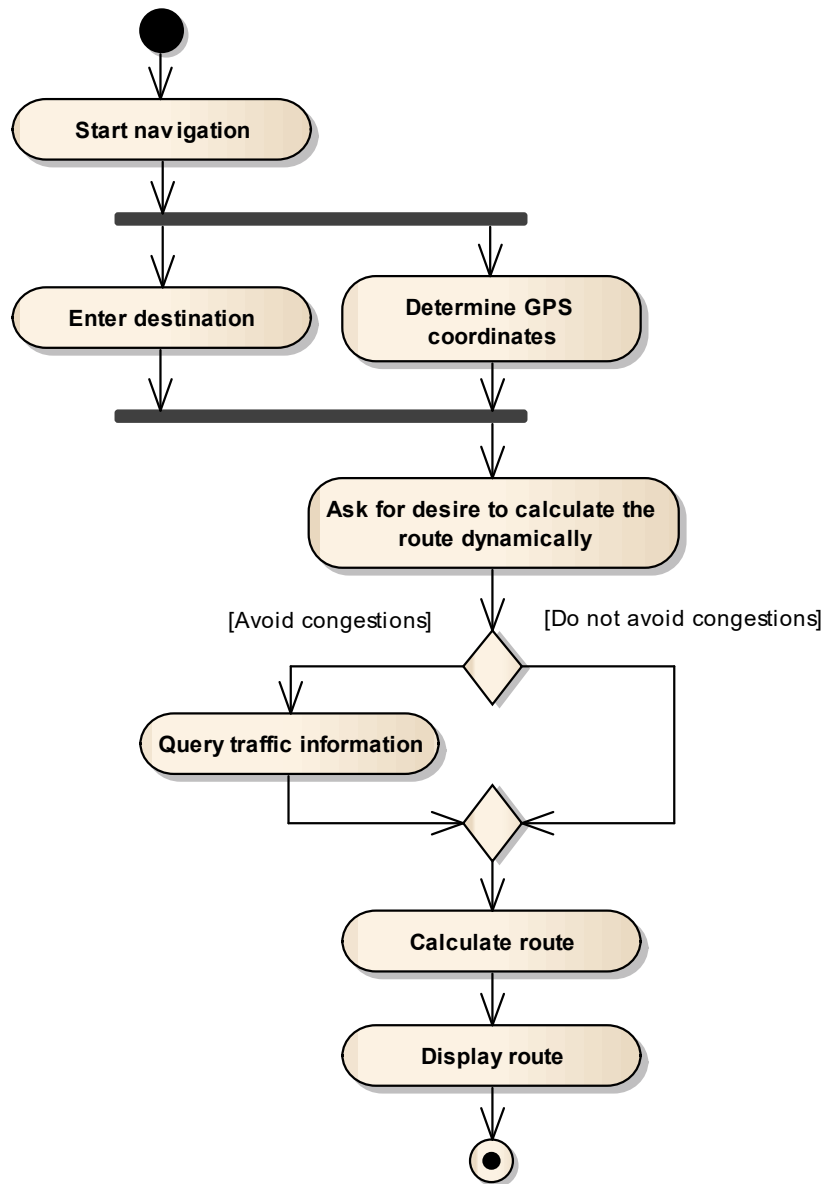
Start navigation

Enter destination

Determine GPS coordinates

Ask for desire to calculate the route dynamically

[Avoid congestions]

[Do not avoid congestions]

Query traffic information

Calculate route

Display route